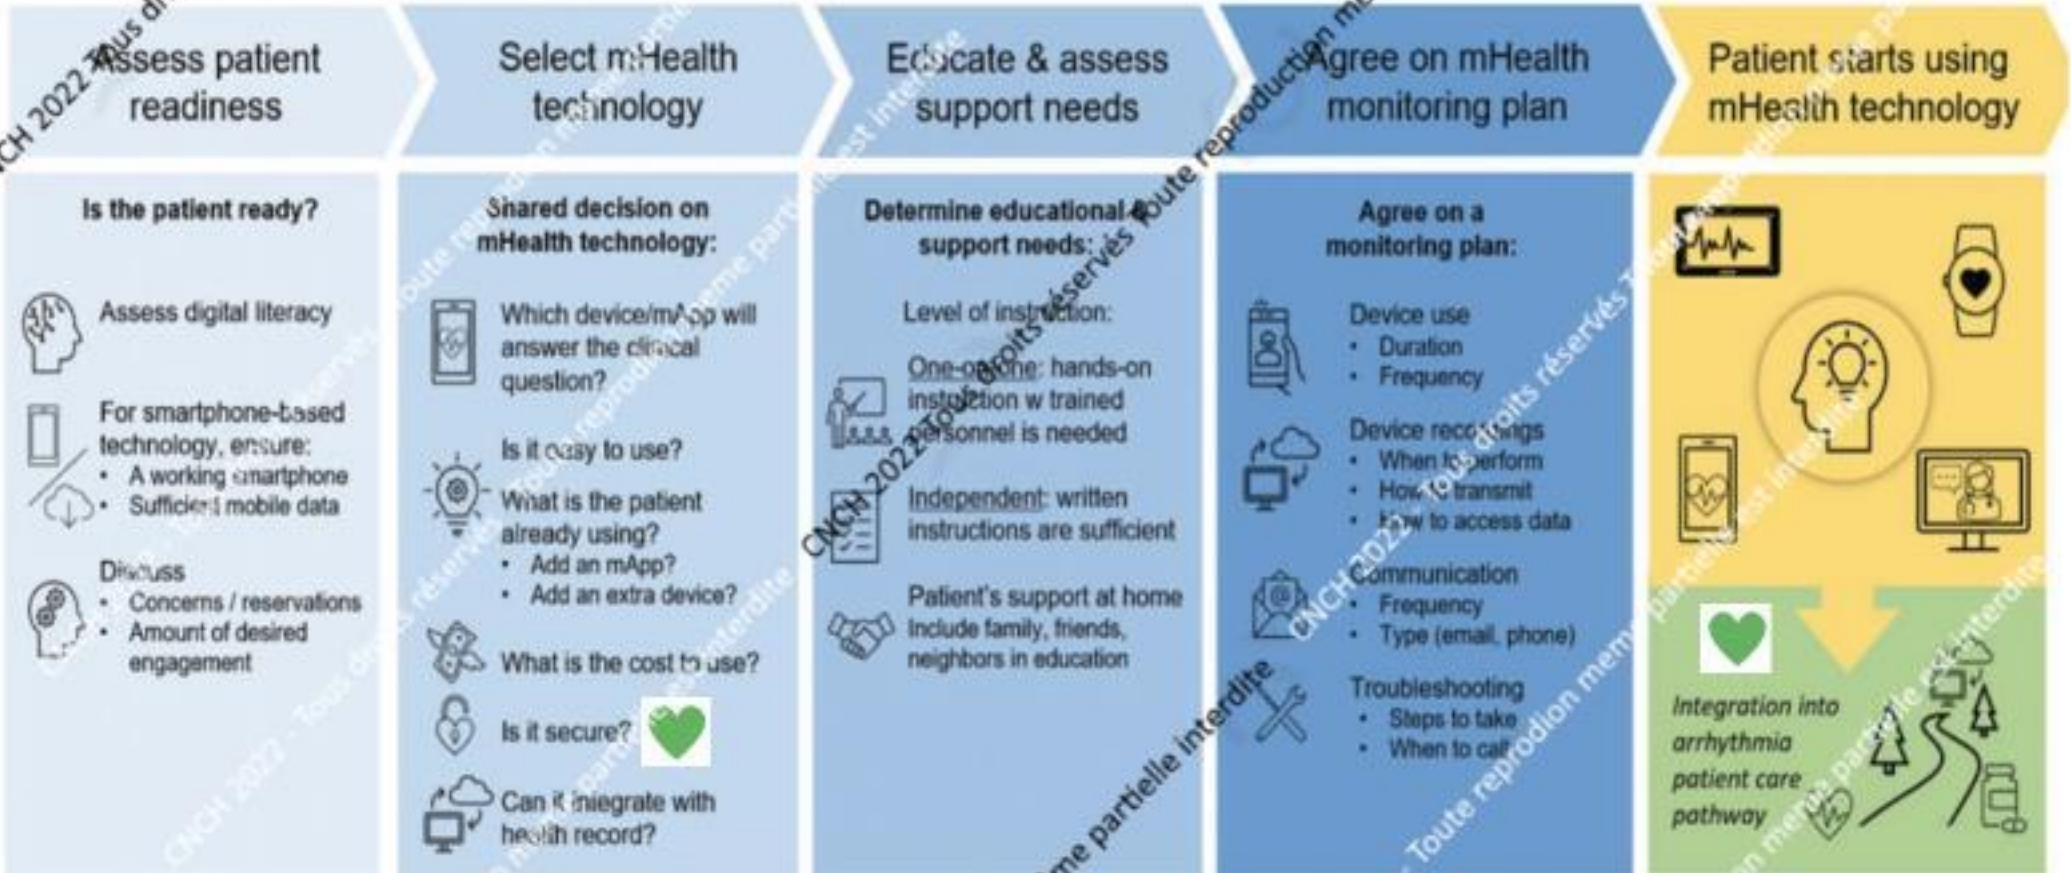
Assess patient readiness

Select mHealth technology

Educate & assess support needs

Agree on mHealth monitoring plan

Patient starts using mHealth technology

Is the patient ready?

Assess digital literacy

For smartphone-based technology, ensure:
• A working smartphone
• Sufficient mobile data

Discuss
• Concerns / reservations
• Amount of desired engagement

Shared decision on mHealth technology:

Which device/mApp will answer the clinical question?

Is it easy to use?

What is the patient already using?
• Add an mApp?
• Add an extra device?

What is the cost to use?

Is it secure?

Can it integrate with health record?

Determine educational & support needs:

Level of instruction:

One-on-one: hands-on instruction w trained personnel is needed

Independent: written instructions are sufficient

Patient's support at home Include family, friends, neighbors in education

Agree on a monitoring plan:

Device use
• Duration
• Frequency

Device recordings
• When to perform
• How to transmit
• How to access data

Communication
• Frequency
• Type (email, phone)

Troubleshooting
• Steps to take
• When to call

Integration into arrhythmia patient care pathway

CNCH 2022 - Tous droits réservés Toute reproduction même partielle interdite